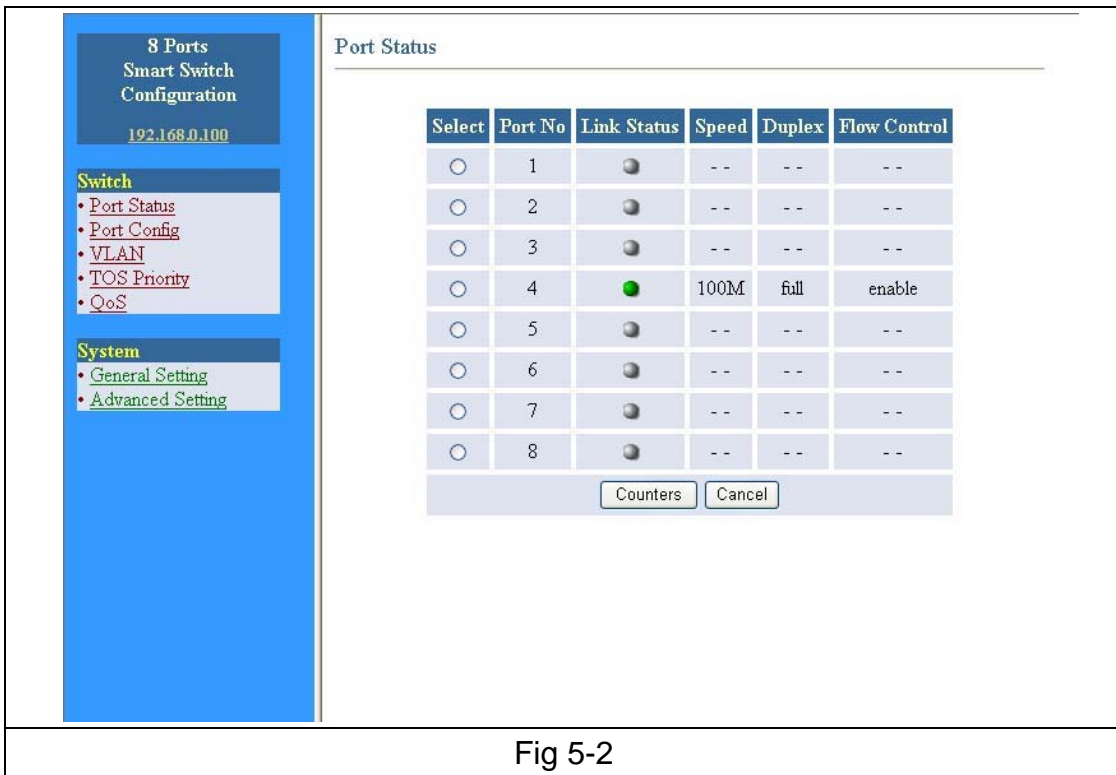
8 Ports
Smart Switch
Configuration

192.168.0.100

Switch
• Port Status
• Port Config
• VLAN
• TOS Priority
• QoS

System
• General Setting
• Advanced Setting

Port Status

| Select | Port No | Link Status | Speed | Duplex | Flow Control |
|---|---|---|---|---|---|
| ○ | 1 | | - - | - - | - - |
| ○ | 2 | | - - | - - | - - |
| ○ | 3 | | - - | - - | - - |
| ○ | 4 | | 100M | full | enable |
| ○ | 5 | | - - | - - | - - |
| ○ | 6 | | - - | - - | - - |
| ○ | 7 | | - - | - - | - - |
| ○ | 8 | | - - | - - | - - |

Counters Cancel

Fig 5-2